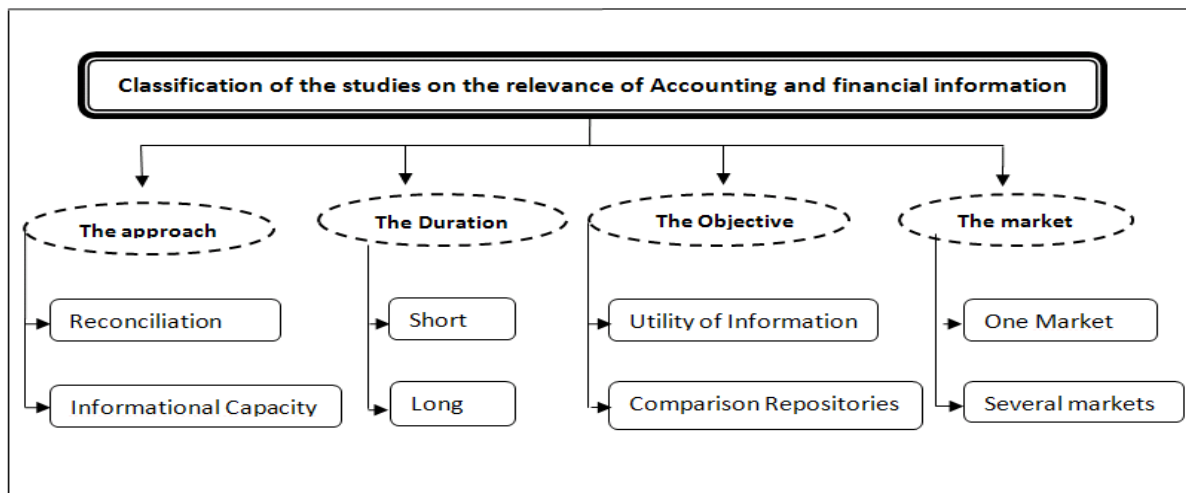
Classification of the studies on the relevance of Accounting and financial information

The approach

Reconciliation

Informational Capacity

The Duration

Short

Long

The Objective

Utility of Information

Comparison Repositories

The market

One Market

Several markets